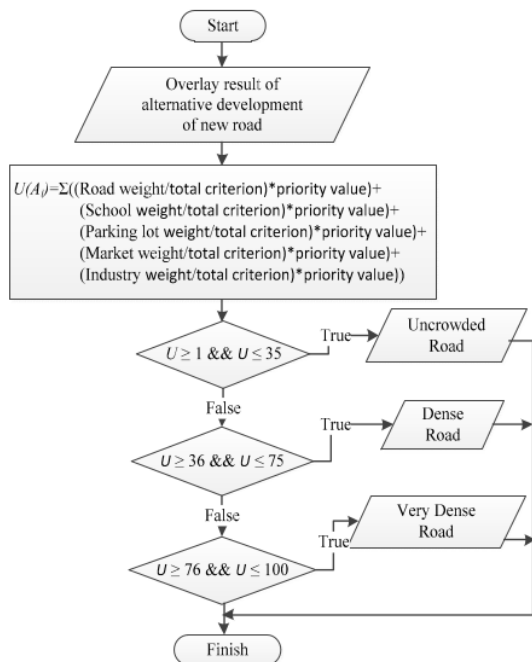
Start

Overlay result of alternative development of new road

$U(A_i)$=Σ((Road weight/total criterion)*priority value)+ (School weight/total criterion)*priority value)+ (Parking lot weight/total criterion)*priority value)+ (Market weight/total criterion)*priority value)+ (Industry weight/total criterion)*priority value))

$U \geq 1$ && $U \leq 35$

True

Uncrowded Road

False

$U \geq 36$ && $U \leq 75$

True

Dense Road

False

$U \geq 76$ && $U \leq 100$

True

Very Dense Road

Finish